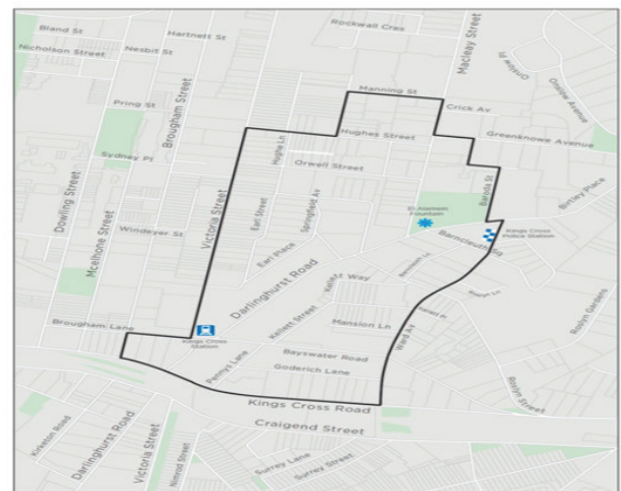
Bland St
Hartnett St
Rockwall Cres
Macleay Street
Nicholson Street
Nesbit St
Onslow Pl
Onslow Avenue
Manning St
Crick Av
Pring St
Brougham Street
Hughes Street
Greenknowe Avenue
Sydney Pl
Hughes Ln
Orwell Street
Dowling Street
Victoria Street
Earl Street
Springfield Av
El Alamein Fountain
Baroda St
Birtley Place
Mcelhone Street
Windeyer St
Kings Cross Police Station
Barncleuth Sq
Earl Place
Darlinghurst Road
Kellett Way
Bennett Ln
Roslyn Gardens
Brougham Lane
Kings Cross Station
Kellett Street
Mansion Ln
Pennys Lane
Bayswater Road
Ward Av
Goderich Lane
Kings Cross Road
Roslyn Street
Craigend Street
Kirketon Road
Darlinghurst Road
Victoria Street
Nimrod Street
Surrey Lane
Surrey Street